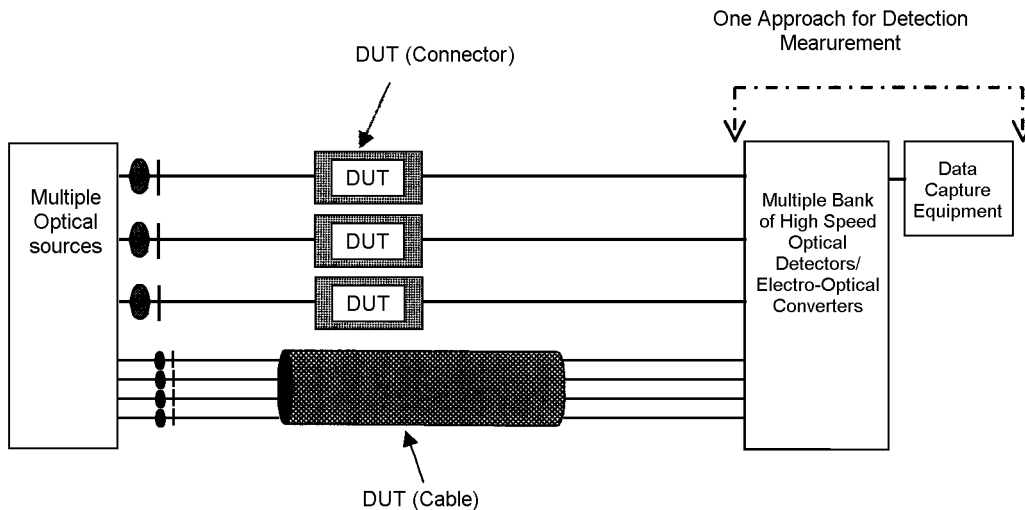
One Approach for Detection Mearurement

DUT (Connector)

Multiple Optical sources

DUT

DUT

DUT

Multiple Bank of High Speed Optical Detectors/ Electro-Optical Converters

Data Capture Equipment

DUT (Cable)